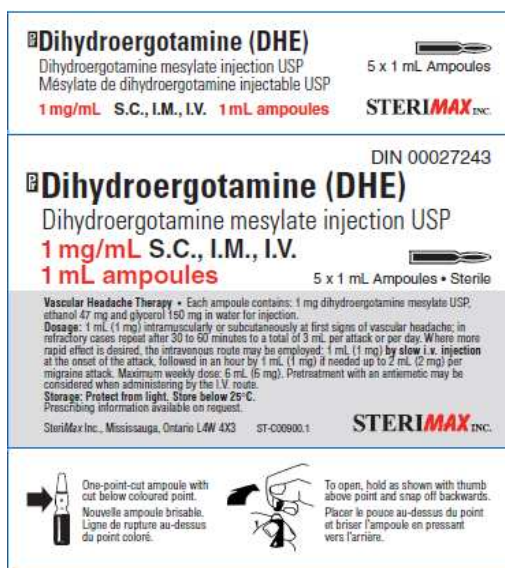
ℙDihydroergotamine (DHE)
Dihydroergotamine mesylate injection USP
Mésylate de dihydroergotamine injectable USP
1 mg/mL S.C., I.M., I.V. 1 mL ampoules

5 x 1 mL Ampoules

STERIMAX INC.

DIN 00027243
ℙDihydroergotamine (DHE)
Dihydroergotamine mesylate injection USP
1 mg/mL S.C., I.M., I.V.
1 mL ampoules

5 x 1 mL Ampoules • Sterile

Vascular Headache Therapy • Each ampoule contains: 1 mg dihydroergotamine mesylate USP, ethanol 47 mg and glycerol 150 mg in water for injection.
Dosage: 1 mL (1 mg) intramuscularly or subcutaneously at first signs of vascular headache; in refractory cases repeat after 30 to 60 minutes to a total of 3 mL per attack or per day. Where more rapid effect is desired, the intravenous route may be employed: 1 mL (1 mg) by slow i.v. injection at the onset of the attack, followed in an hour by 1 mL (1 mg) if needed up to 2 mL (2 mg) per migraine attack. Maximum weekly dose: 6 mL (6 mg). Pretreatment with an antiemetic may be considered when administering by the I.V. route.
Storage: Protect from light. Store below 25°C.
Prescribing information available on request.

SteriMax Inc., Mississauga, Ontario L4W 4X3 ST-C00900.1

STERIMAX INC.

One-point-cut ampoule with cut below coloured point.
Nouvelle ampoule brisable. Ligne de rupture au-dessus du point coloré.

To open, hold as shown with thumb above point and snap off backwards.
Placer le pouce au-dessus du point et briser l'ampoule en pressant vers l'arrière.